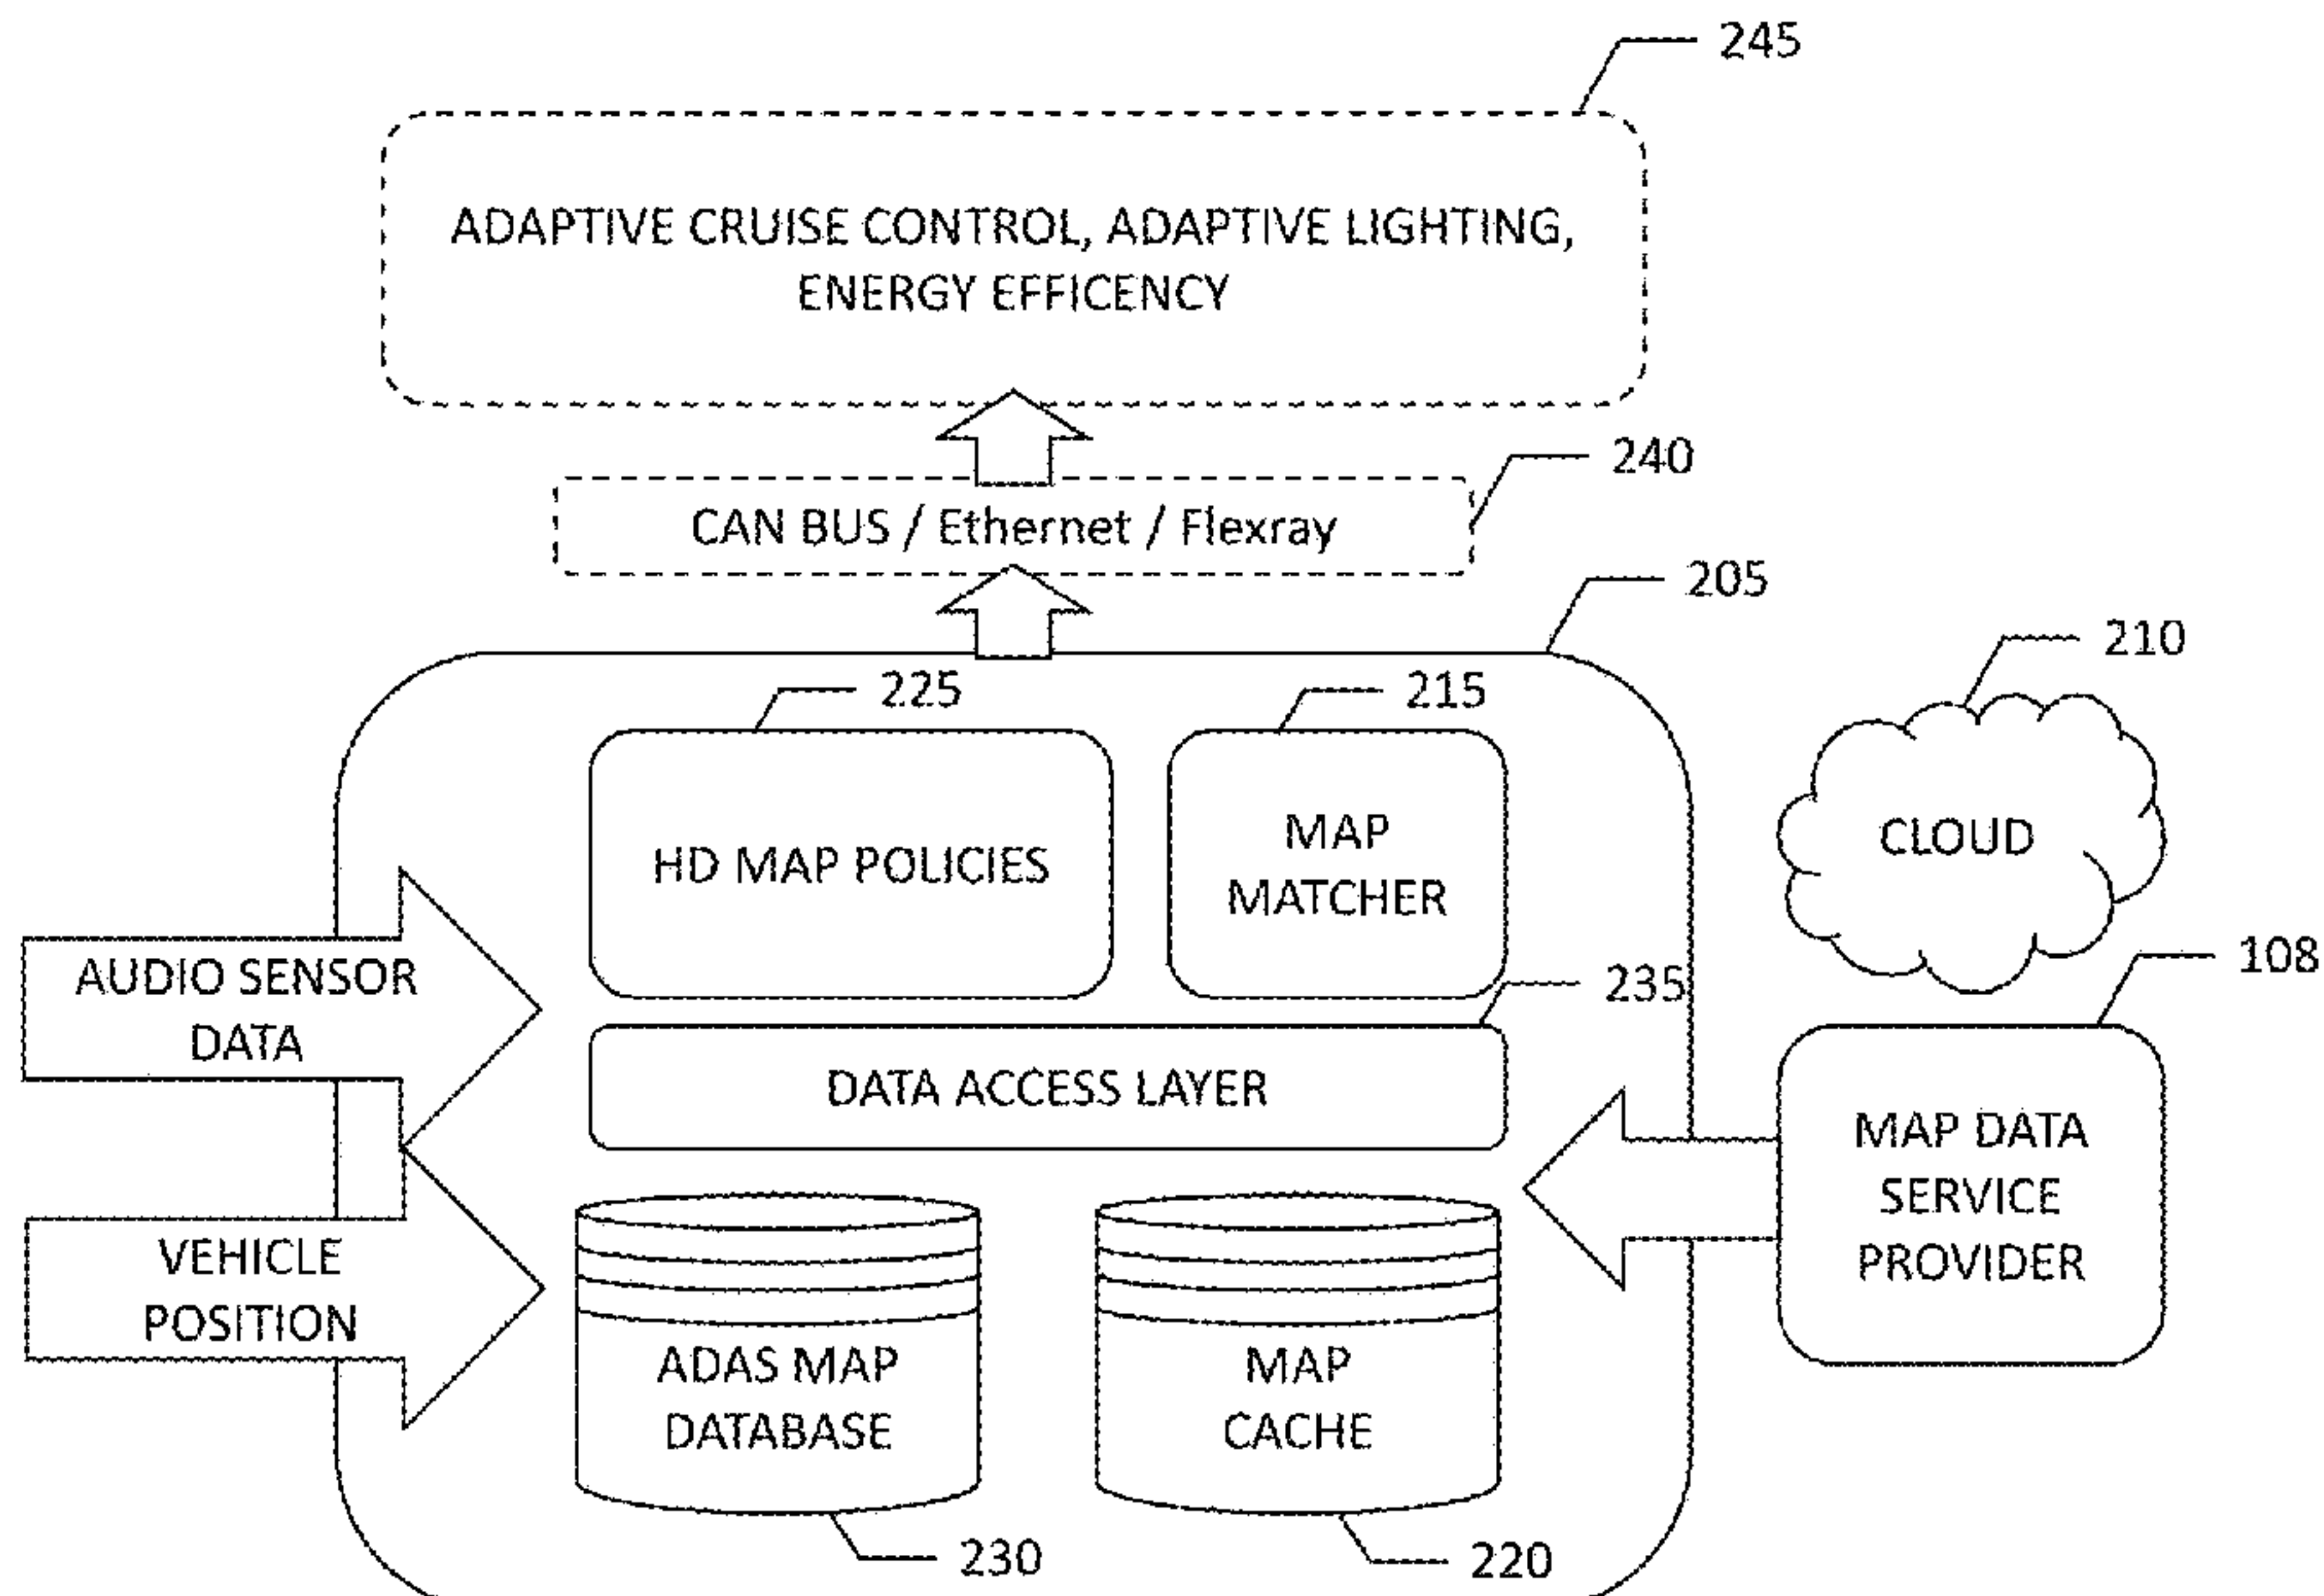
245

ADAPTIVE CRUISE CONTROL, ADAPTIVE LIGHTING, ENERGY EFFICENCY

240

CAN BUS / Ethernet / Flexray

205

210

225

215

HD MAP POLICIES

MAP MATCHER

CLOUD

AUDIO SENSOR DATA

108

235

DATA ACCESS LAYER

MAP DATA SERVICE PROVIDER

VEHICLE POSITION

ADAS MAP DATABASE

MAP CACHE

230

220